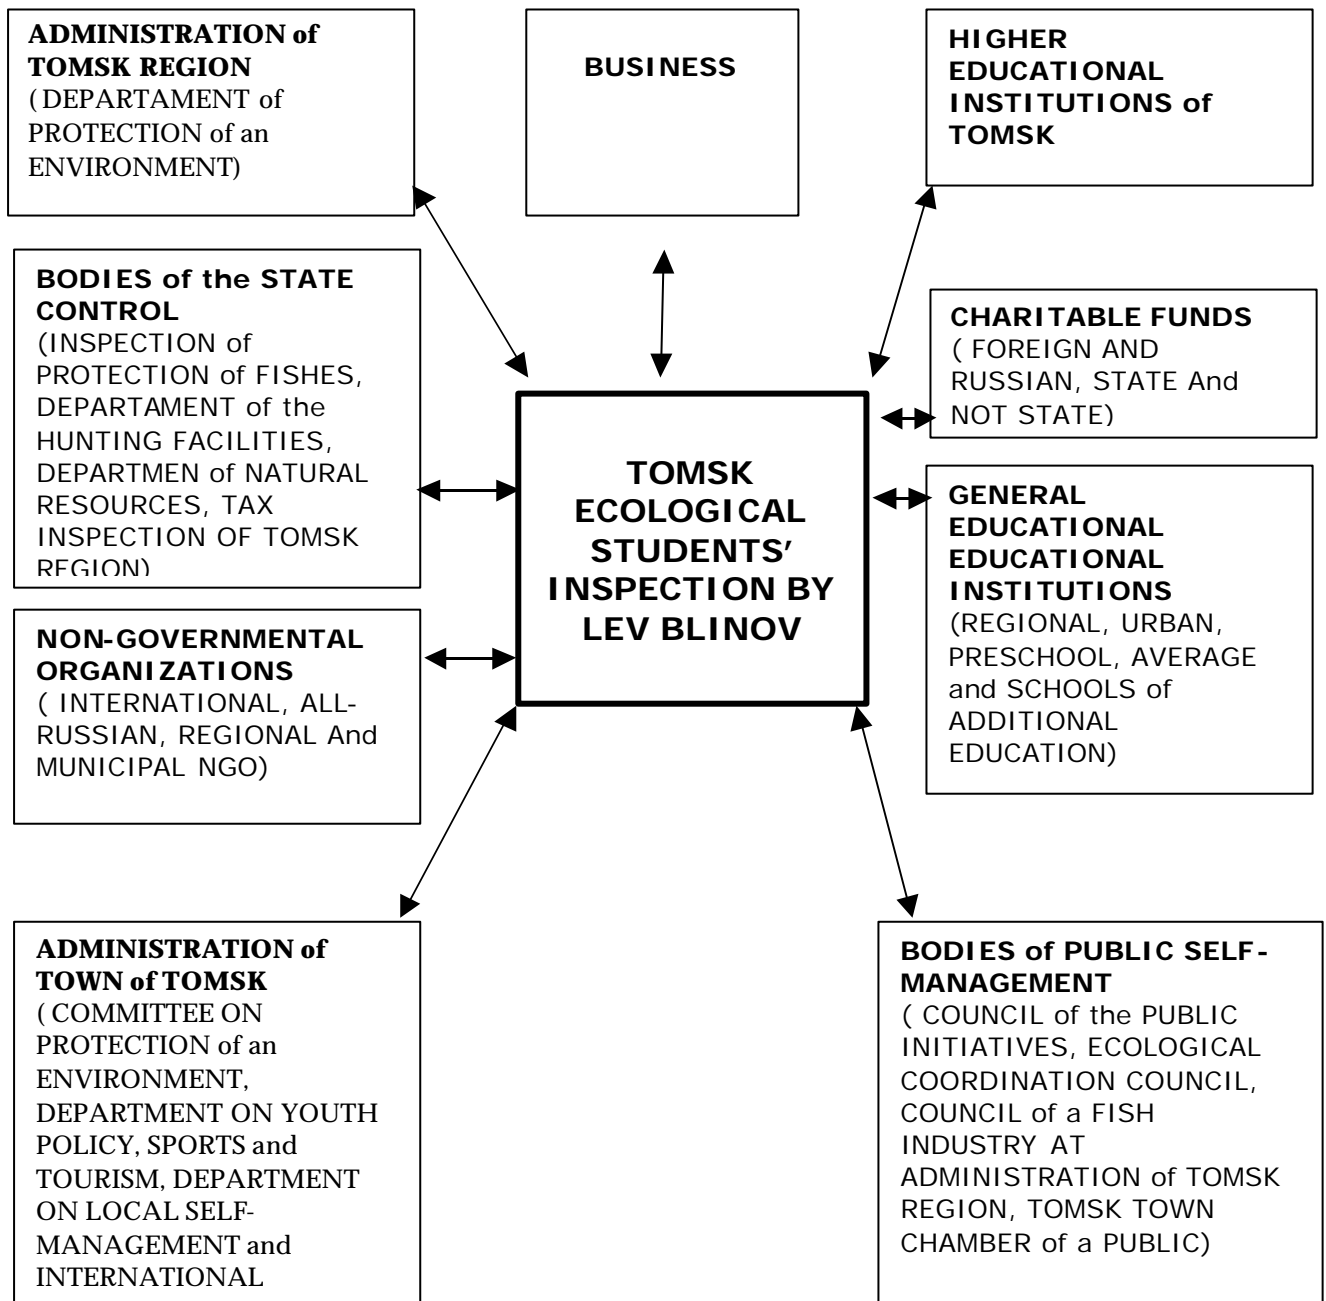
ADMINISTRATION of TOMSK REGION
( DEPARTAMENT of PROTECTION of an ENVIRONMENT)

BUSINESS

HIGHER EDUCATIONAL INSTITUTIONS of TOMSK

BODIES of the STATE CONTROL
(INSPECTION of PROTECTION of FISHES, DEPARTAMENT of the HUNTING FACILITIES, DEPARTMEN of NATURAL RESOURCES, TAX INSPECTION OF TOMSK REGION)

CHARITABLE FUNDS
( FOREIGN AND RUSSIAN, STATE And NOT STATE)

TOMSK ECOLOGICAL STUDENTS' INSPECTION BY LEV BLINOV

GENERAL EDUCATIONAL EDUCATIONAL INSTITUTIONS
(REGIONAL, URBAN, PRESCHOOL, AVERAGE and SCHOOLS of ADDITIONAL EDUCATION)

NON-GOVERNMENTAL ORGANIZATIONS
( INTERNATIONAL, ALL-RUSSIAN, REGIONAL And MUNICIPAL NGO)

ADMINISTRATION of TOWN of TOMSK
( COMMITTEE ON PROTECTION of an ENVIRONMENT, DEPARTMENT ON YOUTH POLICY, SPORTS and TOURISM, DEPARTMENT ON LOCAL SELF-MANAGEMENT and INTERNATIONAL

BODIES of PUBLIC SELF-MANAGEMENT
( COUNCIL of the PUBLIC INITIATIVES, ECOLOGICAL COORDINATION COUNCIL, COUNCIL of a FISH INDUSTRY AT ADMINISTRATION of TOMSK REGION, TOMSK TOWN CHAMBER of a PUBLIC)